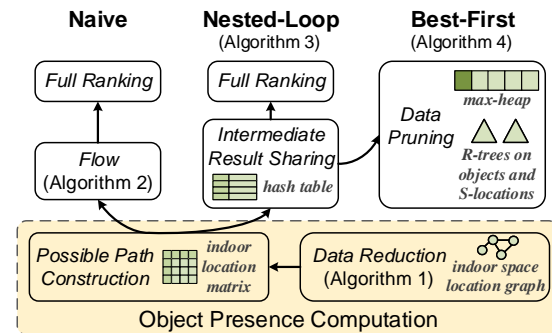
Naive

Nested-Loop
(Algorithm 3)

Best-First
(Algorithm 4)

Full Ranking

Full Ranking

Data Pruning

max-heap

R-trees on objects and S-locations

Flow
(Algorithm 2)

Intermediate Result Sharing

hash table

Possible Path Construction

indoor location matrix

Data Reduction
(Algorithm 1)

indoor space location graph

Object Presence Computation